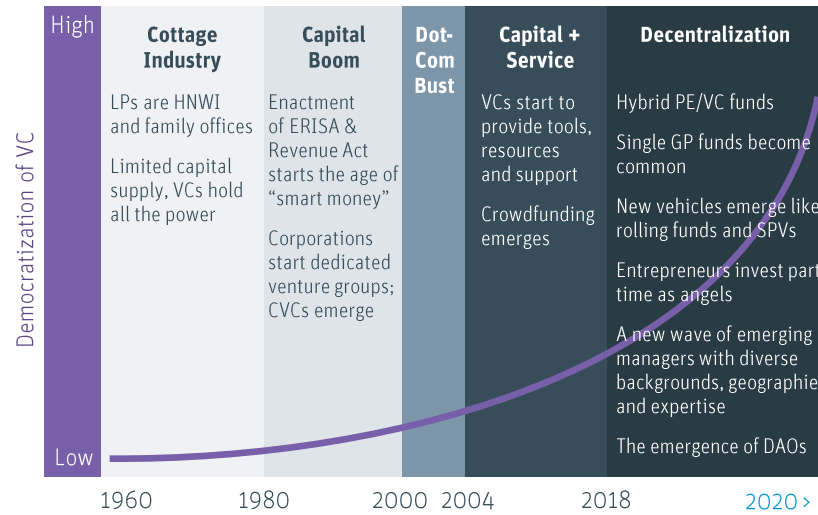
High

Low

Democratization of VC

Cottage Industry

LPs are HNWI and family offices

Limited capital supply, VCs hold all the power

Capital Boom

Enactment of ERISA & Revenue Act starts the age of "smart money"

Corporations start dedicated venture groups; CVCs emerge

Dot-Com Bust

Capital + Service

VCs start to provide tools, resources and support

Crowdfunding emerges

Decentralization

Hybrid PE/VC funds

Single GP funds become common

New vehicles emerge like rolling funds and SPVs

Entrepreneurs invest part time as angels

A new wave of emerging managers with diverse backgrounds, geographie and expertise

The emergence of DAOs

1960 1980 2000 2004 2018 2020 >